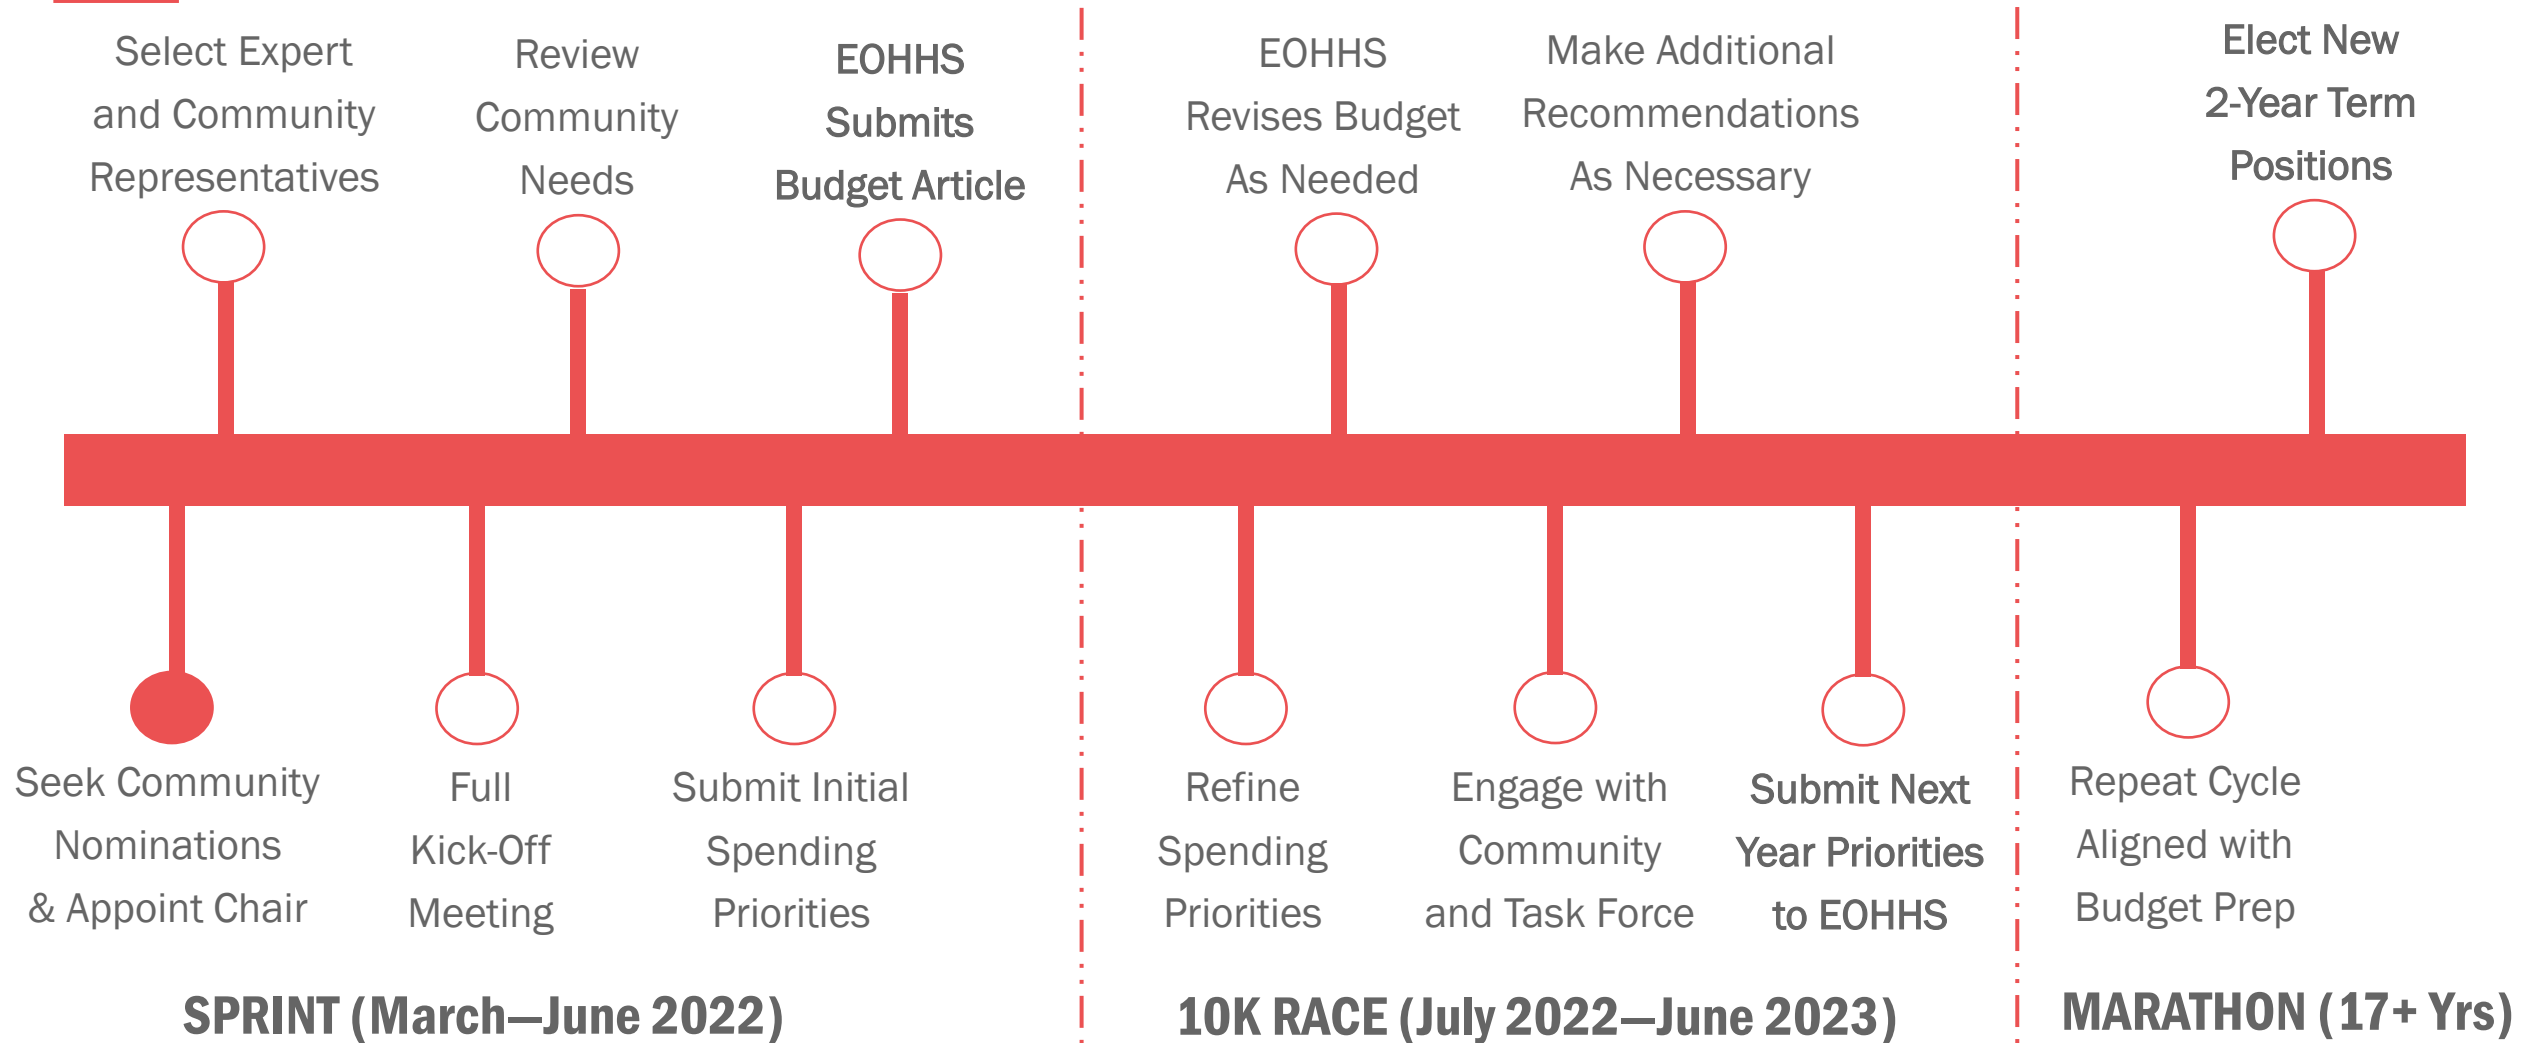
Select Expert and Community Representatives

Review Community Needs

EOHHS Submits Budget Article

EOHHS Revises Budget As Needed

Make Additional Recommendations As Necessary

Elect New 2-Year Term Positions

Seek Community Nominations & Appoint Chair

Full Kick-Off Meeting

Submit Initial Spending Priorities

Refine Spending Priorities

Engage with Community and Task Force

Submit Next Year Priorities to EOHHS

Repeat Cycle Aligned with Budget Prep

SPRINT (March—June 2022)

10K RACE (July 2022—June 2023)

MARATHON (17+ Yrs)